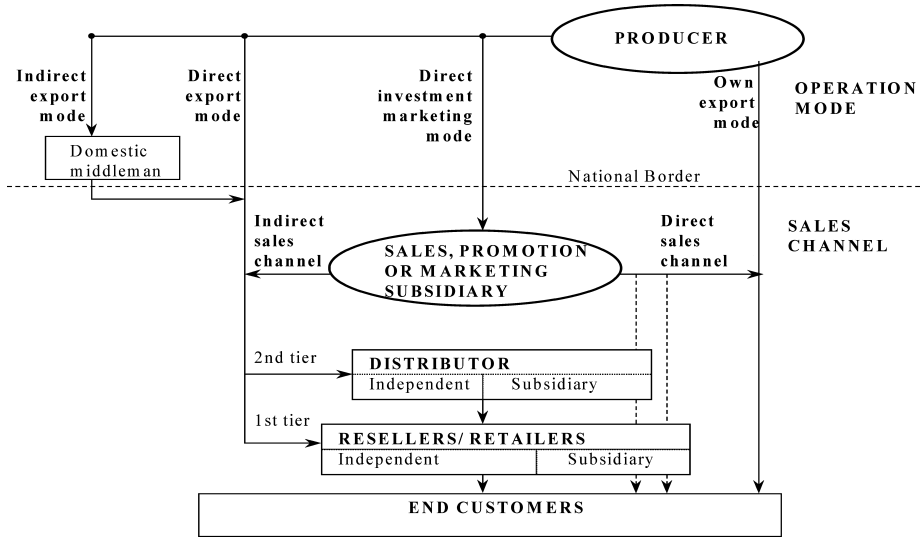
PRODUCER

Indirect export mode

Direct export mode

Direct investment marketing mode

Own export mode

OPERATION MODE

Domestic middleman

National Border

Indirect sales channel

SALES, PROMOTION OR MARKETING SUBSIDIARY

Direct sales channel

SALES CHANNEL

2nd tier

DISTRIBUTOR

Independent

Subsidiary

1st tier

RESELLERS/ RETAILERS

Independent

Subsidiary

END CUSTOMERS